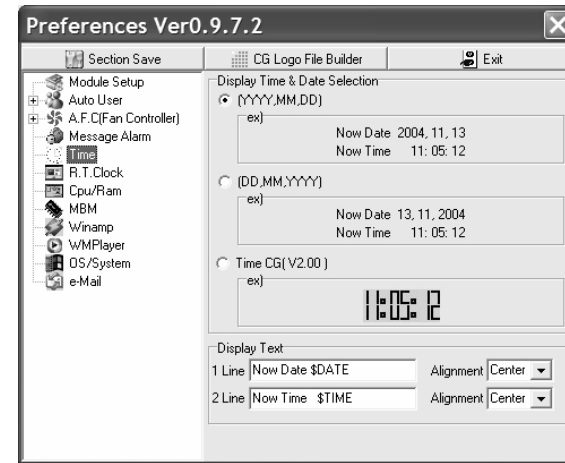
Preferences Ver0.9.7.2

Section Save
CG Logo File Builder
Exit

Module Setup
Auto User
A.F.C(Fan Controller)
Message Alarm
Time
R.T.Clock
Cpu/Ram
MBM
Winamp
WMPlayer
OS/System
e-Mail

Display Time & Date Selection

(YYYY,MM,DD)
ex)
Now Date 2004, 11, 13
Now Time 11: 05: 12

(DD,MM,YYYY)
ex)
Now Date 13, 11, 2004
Now Time 11: 05: 12

Time CG( V2.00 )
ex)
11:05:12

Display Text
1 Line Now Date $DATE
Alignment Center
2 Line Now Time $TIME
Alignment Center